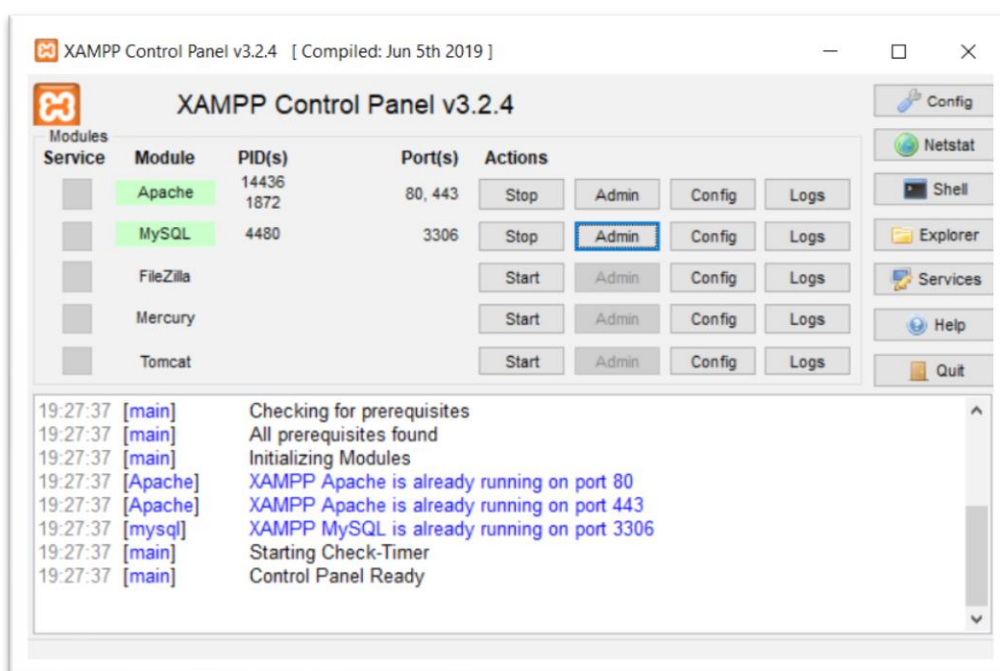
XAMPP Control Panel v3.2.4 [ Compiled: Jun 5th 2019 ]

XAMPP Control Panel v3.2.4

Config
Netstat
Shell
Explorer
Services
Help
Quit

Modules

| Service | Module | PID(s) | Port(s) | Actions | | | |
|---|---|---|---|---|---|---|---|
| | Apache | 14436 1872 | 80, 443 | Stop | Admin | Config | Logs |
| | MySQL | 4480 | 3306 | Stop | Admin | Config | Logs |
| | FileZilla | | | Start | Admin | Config | Logs |
| | Mercury | | | Start | Admin | Config | Logs |
| | Tomcat | | | Start | Admin | Config | Logs |

19:27:37 [main] Checking for prerequisites
19:27:37 [main] All prerequisites found
19:27:37 [main] Initializing Modules
19:27:37 [Apache] XAMPP Apache is already running on port 80
19:27:37 [Apache] XAMPP Apache is already running on port 443
19:27:37 [mysql] XAMPP MySQL is already running on port 3306
19:27:37 [main] Starting Check-Timer
19:27:37 [main] Control Panel Ready